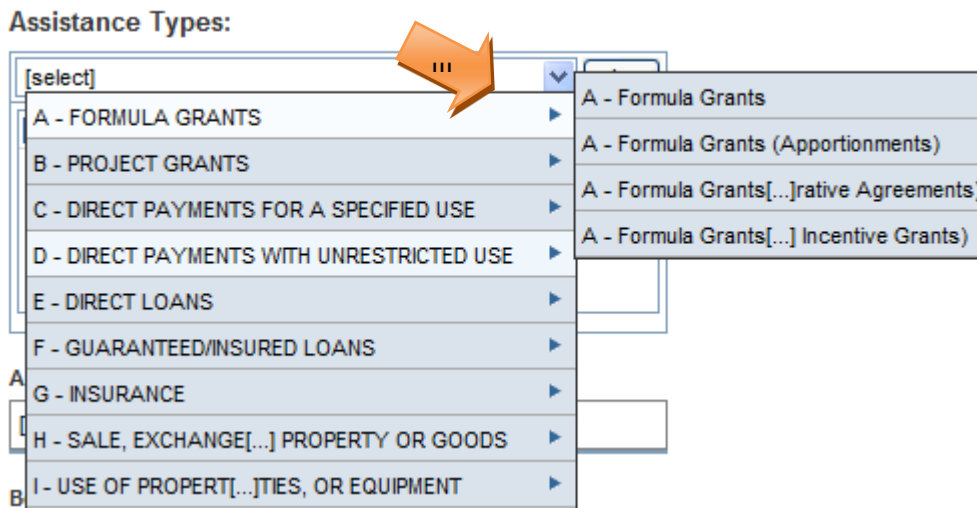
Assistance Types:

[select]

iii

A - FORMULA GRANTS
B - PROJECT GRANTS
C - DIRECT PAYMENTS FOR A SPECIFIED USE
D - DIRECT PAYMENTS WITH UNRESTRICTED USE
E - DIRECT LOANS
F - GUARANTEED/INSURED LOANS
G - INSURANCE
H - SALE, EXCHANGE[...] PROPERTY OR GOODS
I - USE OF PROPERT[...]TIES, OR EQUIPMENT

A - Formula Grants
A - Formula Grants (Apportionments)
A - Formula Grants[...]rative Agreements)
A - Formula Grants[...] Incentive Grants)

A
[
B